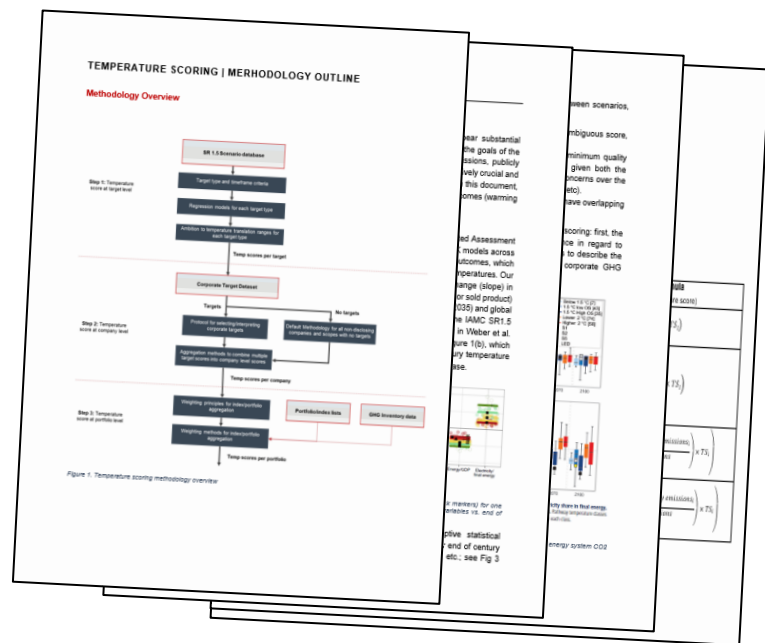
TEMPERATURE SCORING | MERHODOLOGY OUTLINE

Methodology Overview

SR 1.5 Scenario database

Step 1: Temperature score at target level

Target type and timeframe criteria

Regression models for each target type

Ambition to temperature translation ranges for each target type

Temp scores per target

Corporate Target Dataset

Targets

No targets

Step 2: Temperature score at company level

Protocol for selecting/interpreting corporate targets

Default Methodology for all non-disclosing companies and scopes with no targets

Aggregation methods to combine multiple target scores into company level scores

Temp scores per company

Step 3: Temperature score at portfolio level

Weighting principles for inter/portfolio aggregation

Portfolio/index data

GHG Inventory data

Weighting methods for inter/portfolio aggregation

Temp scores per portfolio

Figure 1. Temperature scoring methodology overview

ear substantial the goals of the ssions, publicly vely crucial and this document, omes (warming

ed Assessment models across utcomes, which peratures. Our ange (slope) in or sold product) 035) and global IAMC SR1.5 in Weber et al. ure 1(b), which ry temperature se.

ptive statistical end of century etc.; see Fig 3

markers) for one riables vs. end of

ween scenarios,

mbiguous score,

minimum quality given both the oncerns over the etc).

have overlapping

scoring: first, the ce in regard to to describe the corporate GHG

energy system CO2

ricity share in final energy.